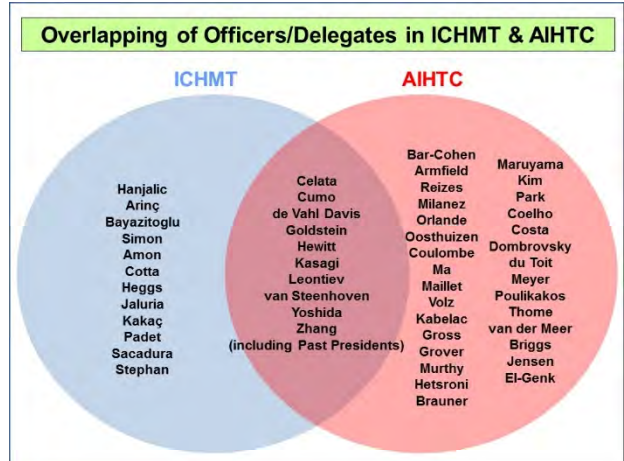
Overlapping of Officers/Delegates in ICHMT & AIHTC

ICHMT

AIHTC

Hanjalic
Arinç
Bayazitoglu
Simon
Amon
Cotta
Heggs
Jaluria
Kakaç
Padet
Sacadura
Stephan

Celata
Cumo
de Vahl Davis
Goldstein
Hewitt
Kasagi
Leontiev
van Steenhoven
Yoshida
Zhang
(including Past Presidents)

Bar-Cohen
Armfield
Reizes
Milanez
Orlande
Oosthuizen
Coulombe
Ma
Maillet
Volz
Kabelac
Gross
Grover
Murthy
Hetsroni
Brauner

Maruyama
Kim
Park
Coelho
Costa
Dombrovsky
du Toit
Meyer
Poulikakos
Thome
van der Meer
Briggs
Jensen
El-Genk